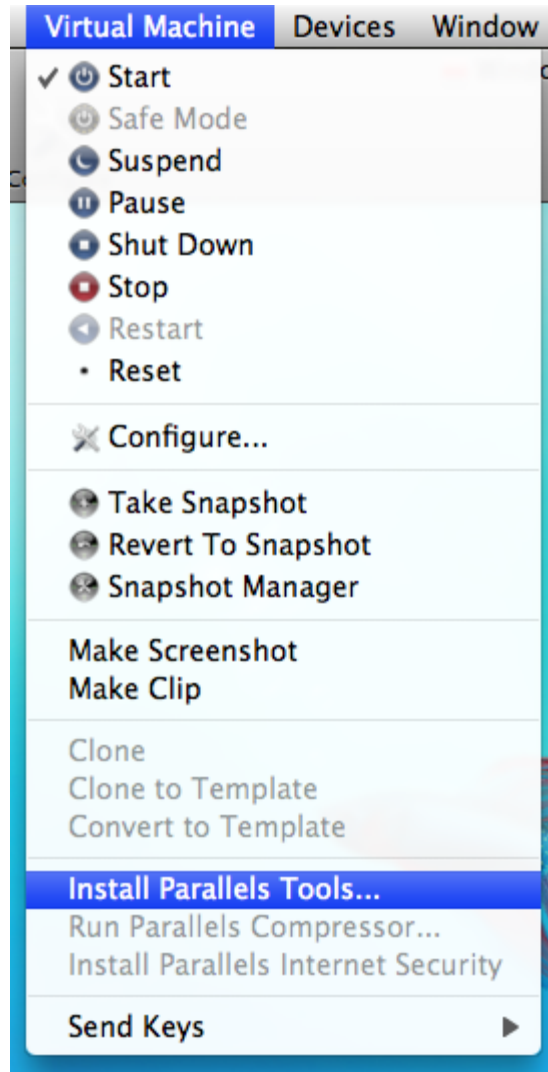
Virtual Machine Devices Window

✓ Start
Safe Mode
Suspend
Pause
Shut Down
Stop
Restart
• Reset

Configure...

Take Snapshot
Revert To Snapshot
Snapshot Manager

Make Screenshot
Make Clip

Clone
Clone to Template
Convert to Template

Install Parallels Tools...
Run Parallels Compressor...
Install Parallels Internet Security

Send Keys ▶